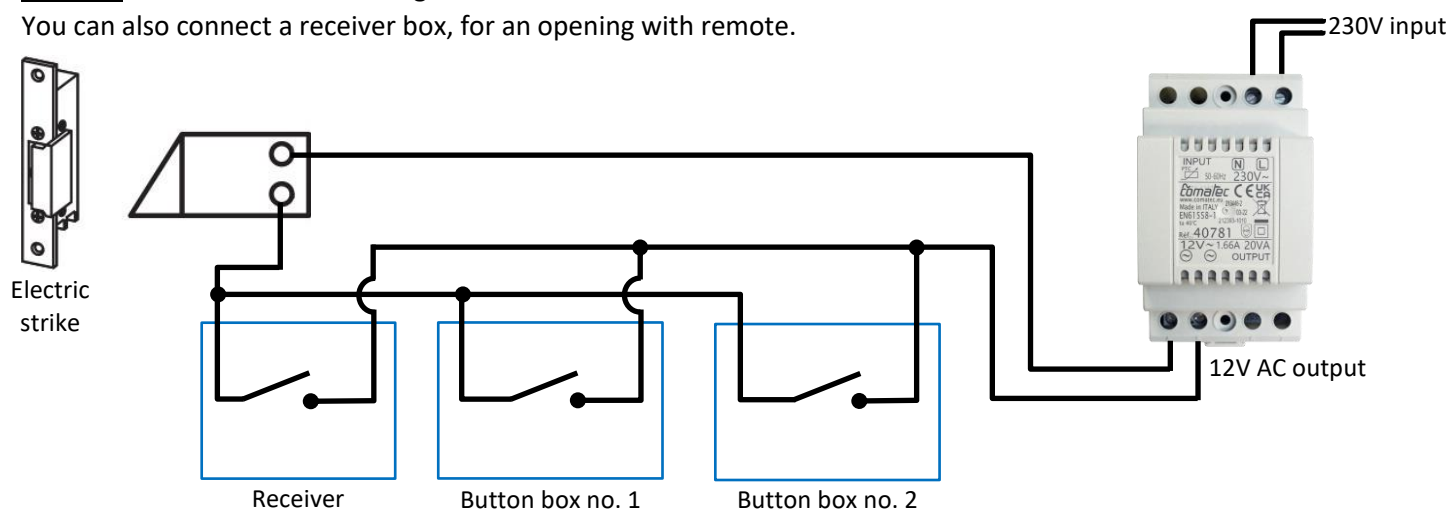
You can also connect a receiver box, for an opening with remote.

230V input

INPUT N L
50-60Hz 230V~
Comatec CE UK CA
Made in ITALY
EN61558-1
Ref. 40781
12V~ 1.66A 20VA
OUTPUT

Electric strike

12V AC output

Receiver

Button box no. 1

Button box no. 2